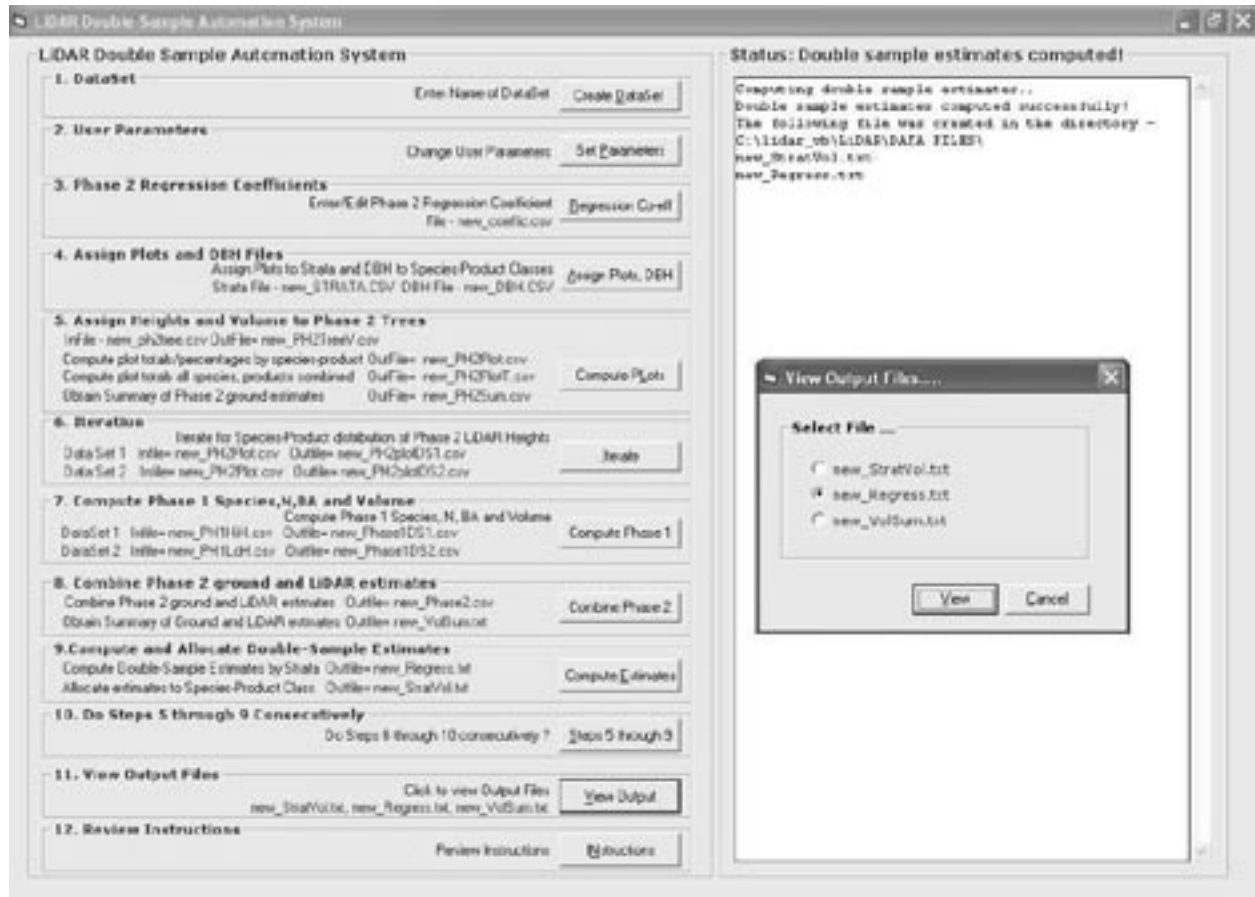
LiDAR Double Sample Automation System

LiDAR Double Sample Automation System

1. DataSet
Enter Name of DataSet
Create DataSet

2. User Parameters
Change User Parameters
Set Parameters

3. Phase 2 Regression Coefficients
Enter/Edit Phase 2 Regression Coefficient File - new_coeffic.csv
Regression Coeff

4. Assign Plots and DBH Files
Assign Plots to Strata and DBH to Species Product Classes
Strata File - new_STRATA.CSV DBH File - new_DBH.CSV
Assign Plots, DBH

5. Assign Heights and Volume to Phase 2 Trees
Infile - new_ph2tree.csv OutFile= new_PH2TreeV.csv
Compute plot totals/percentages by species-product OutFile= new_PH2Plot.csv
Compute plot totals all species, products combined OutFile= new_PH2PlotT.csv
Obtain Summary of Phase 2 ground estimates OutFile= new_PH2Sum.csv
Compute Plots

6. Iteration
Iterate for Species-Product distribution of Phase 2 LiDAR Heights
Data Set 1 Infile= new_PH2Plot.csv Outfile= new_PH2plotDS1.csv
Data Set 2 Infile= new_PH2Plot.csv Outfile= new_PH2plotDS2.csv
Iterate

7. Compute Phase 1 Species,N,BA and Volume
Compute Phase 1 Species, N, BA and Volume
DataSet 1 Infile= new_PH1NH.csv Outfile= new_Phase1DS1.csv
DataSet 2 Infile= new_PH1LdH.csv Outfile= new_Phase1DS2.csv
Compute Phase 1

8. Combine Phase 2 ground and LiDAR estimates
Combine Phase 2 ground and LiDAR estimates Outfile= new_Phase2.csv
Obtain Summary of Ground and LiDAR estimates Outfile= new_VolSum.txt
Combine Phase 2

9.Compute and Allocate Double-Sample Estimates
Compute Double-Sample Estimates by Strata Outfile= new_Regress.txt
Allocate estimates to Species-Product Class Outfile= new_StratVol.txt
Compute Estimates

10. Do Steps 5 through 9 Consecutively
Do Steps 6 through 10 consecutively ?
Steps 5 through 9

11. View Output Files
Click to view Output Files
new_StratVol.txt, new_Regress.txt, new_VolSum.txt
View Output

12. Review Instructions
Review Instructions
Instructions

Status: Double sample estimates computed!

Computing double sample estimates..
Double sample estimates computed successfully!
The following file was created in the directory -
C:\lidar_vb\LiDAR\DATA FILES\
new_StratVol.txt
new_Regress.txt

View Output Files....
Select File ...
new_StratVol.txt
new_Regress.txt
new_VolSum.txt
View
Cancel